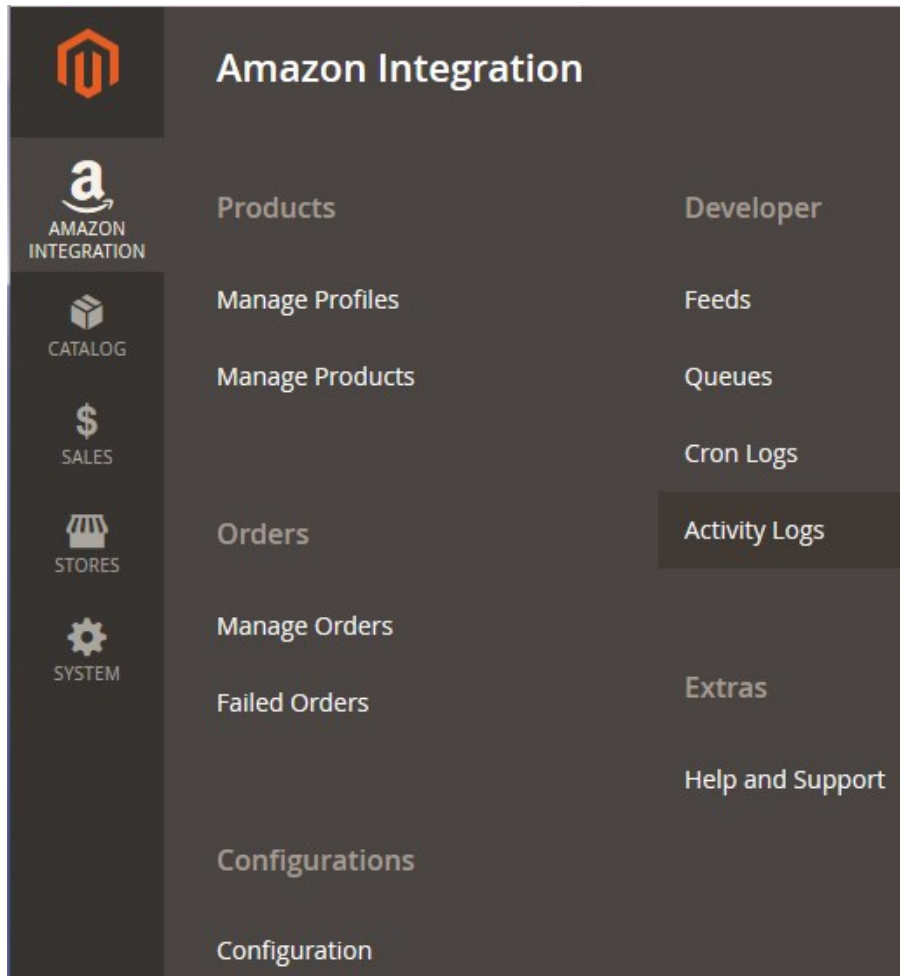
AMAZON INTEGRATION

CATALOG

SALES

STORES

SYSTEM

Amazon Integration

Products

Manage Profiles

Manage Products

Orders

Manage Orders

Failed Orders

Configurations

Configuration

Developer

Feeds

Queues

Cron Logs

Activity Logs

Extras

Help and Support